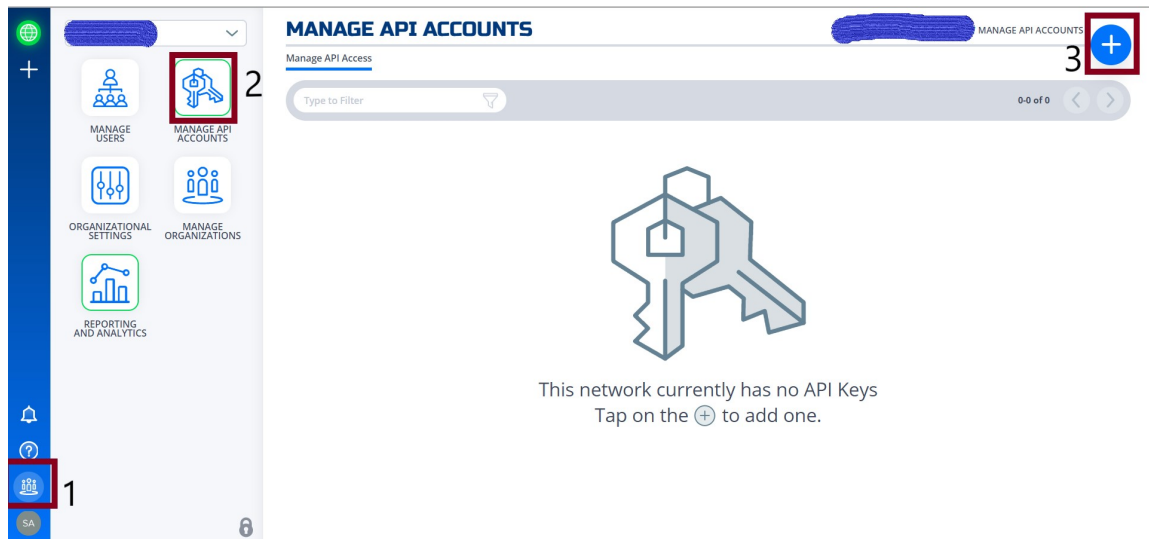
MANAGE USERS

MANAGE API ACCOUNTS

2

ORGANIZATIONAL SETTINGS

MANAGE ORGANIZATIONS

REPORTING AND ANALYTICS

1

SA

MANAGE API ACCOUNTS

Manage API Access

MANAGE API ACCOUNTS

3

Type to Filter

0-0 of 0

This network currently has no API Keys
Tap on the ⊕ to add one.